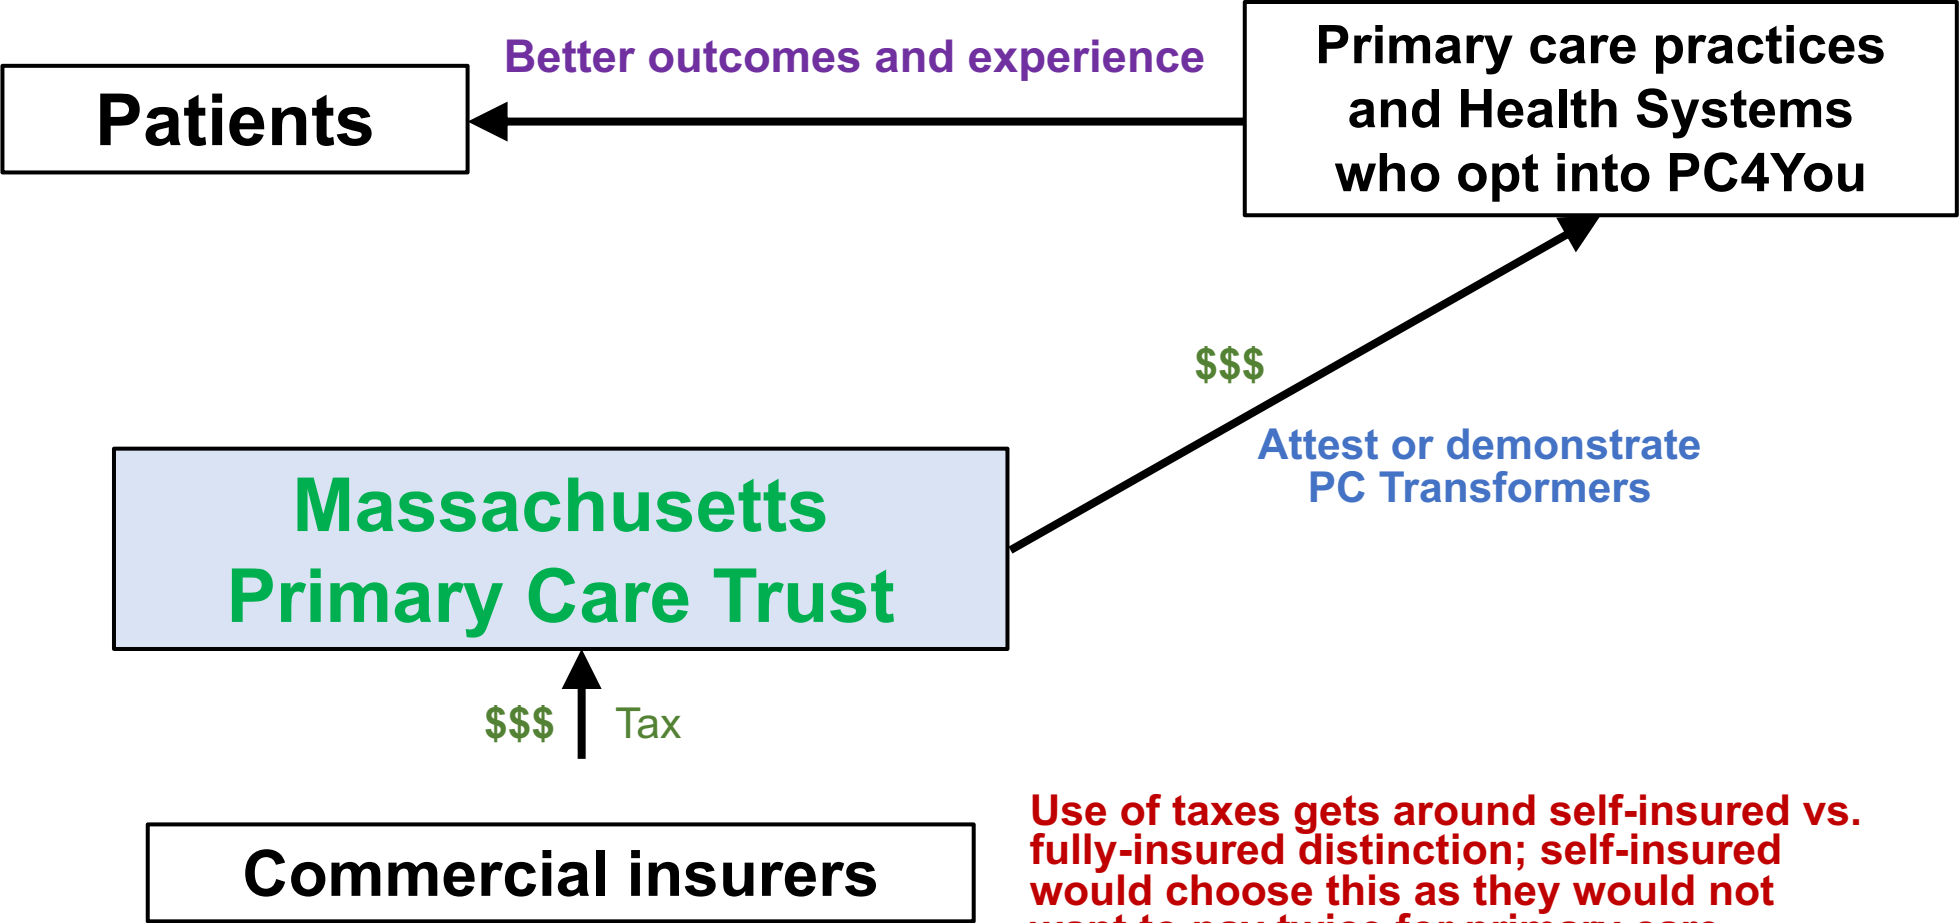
Better outcomes and experience

Patients

Primary care practices and Health Systems who opt into PC4You

$$$

Attest or demonstrate PC Transformers

Massachusetts Primary Care Trust

$$$ Tax

Commercial insurers

Use of taxes gets around self-insured vs. fully-insured distinction; self-insured would choose this as they would not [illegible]